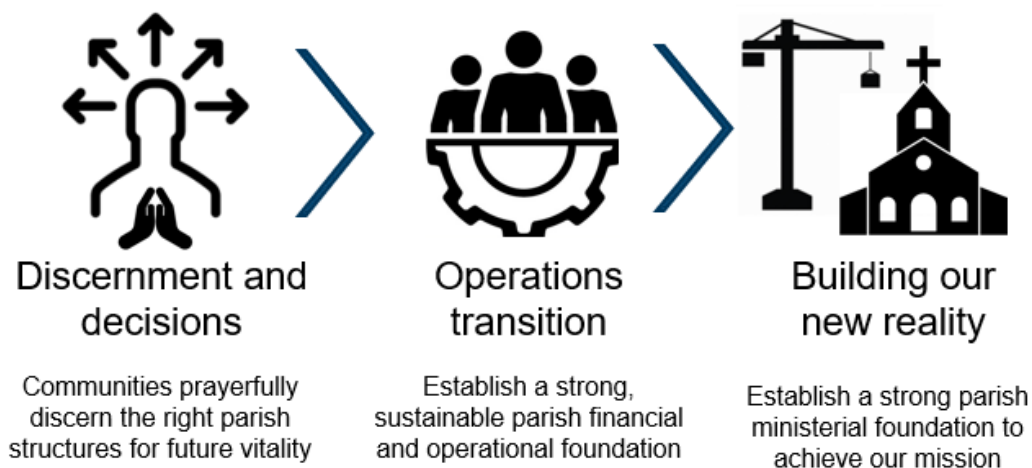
Discernment and decisions

Communities prayerfully discern the right parish structures for future vitality

Operations transition

Establish a strong, sustainable parish financial and operational foundation

Building our new reality

Establish a strong parish ministerial foundation to achieve our mission